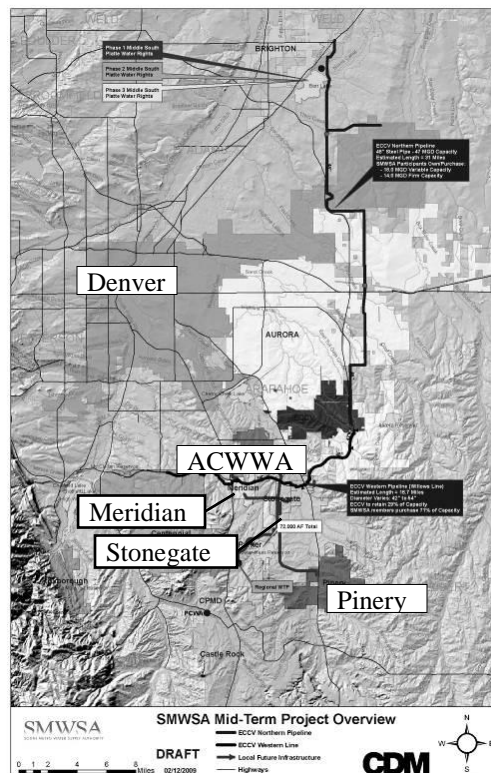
WELD

BRIGHTON

Phase 1 Middle South Platte Water Rights

Phase 2 Middle South Platte Water Rights

Phase 3 Middle South Platte Water Rights

ECCV Northern Pipeline
48" Steel Pipe - 47 MGD Capacity
Estimated Length = 31 Miles
SMWSA Participants Own/Purchase:
- 16.0 MGD Variable Capacity
- 14.0 MGD Firm Capacity

Denver

AURORA

ARAPAHOE

ACWWA

Meridian

ECCV Western Pipeline (Willows Line)
Estimated Length = 16.7 Miles
Diameter Varies: 42" to 84"
ECCV to retain 29% of Capacity
SMWSA members purchase 71% of Capacity

Stonegate

72,000 AF Total

Regional WTP

Pinery

CPMD

PCWA

Castle Rock

SMWSA

SMWSA Mid-Term Project Overview

ECCV Northern Pipeline

ECCV Western Line

Local Future Infrastructure

Highways

DRAFT

02/12/2009

CDM

0 1 2 4 6 8 Miles

N W E S